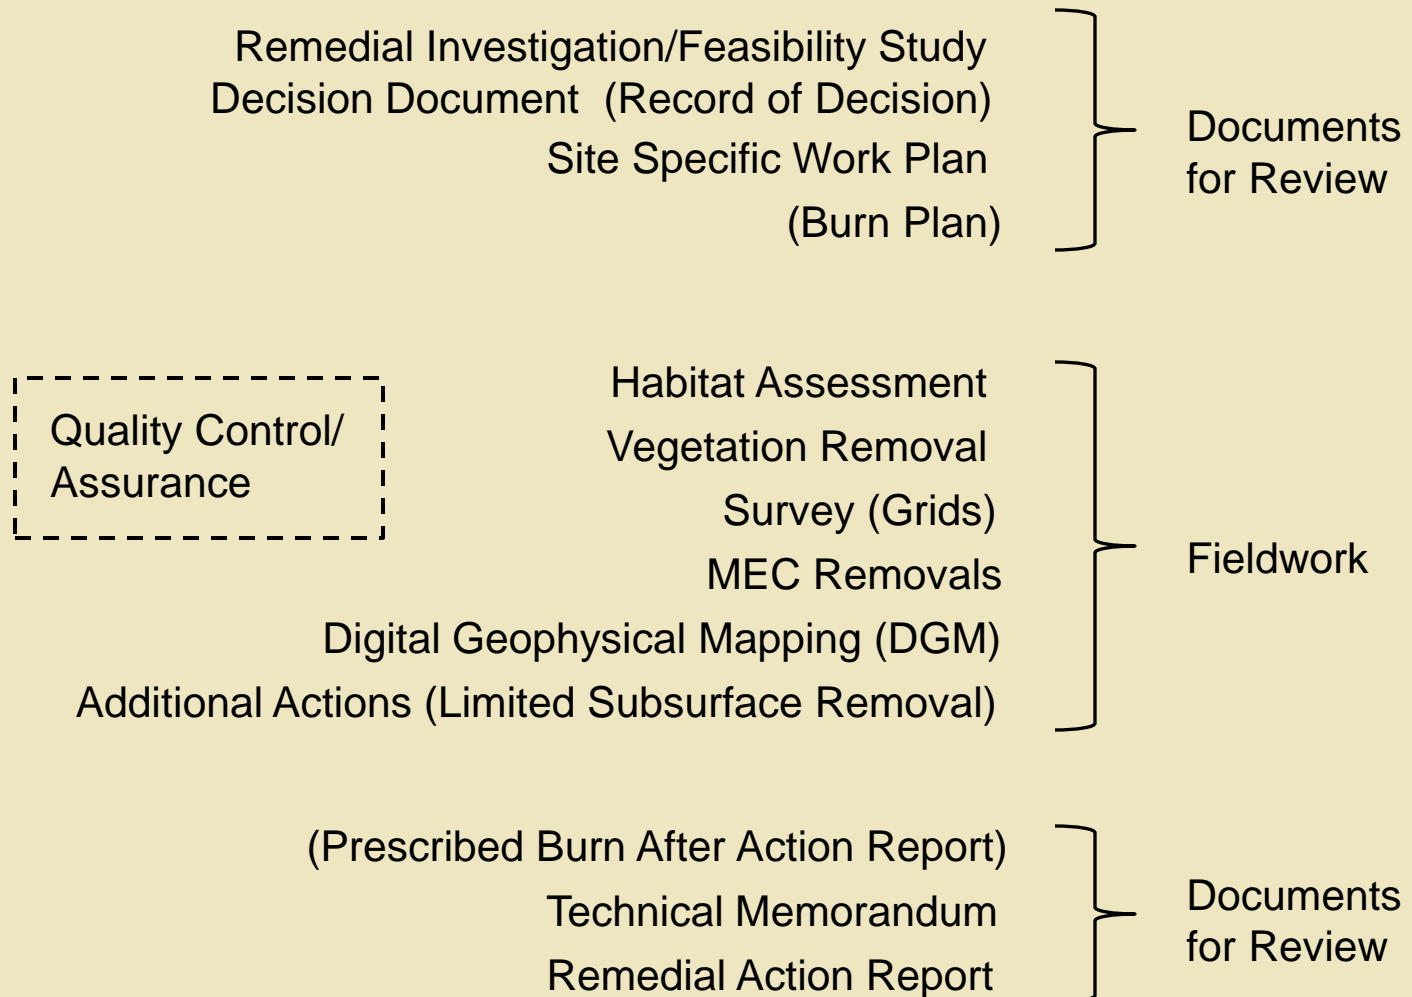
Remedial Investigation/Feasibility Study
Decision Document (Record of Decision)
Site Specific Work Plan
(Burn Plan)

Documents for Review

Quality Control/ Assurance

Habitat Assessment
Vegetation Removal
Survey (Grids)
MEC Removals
Digital Geophysical Mapping (DGM)
Additional Actions (Limited Subsurface Removal)

Fieldwork

(Prescribed Burn After Action Report)
Technical Memorandum
Remedial Action Report

Documents for Review